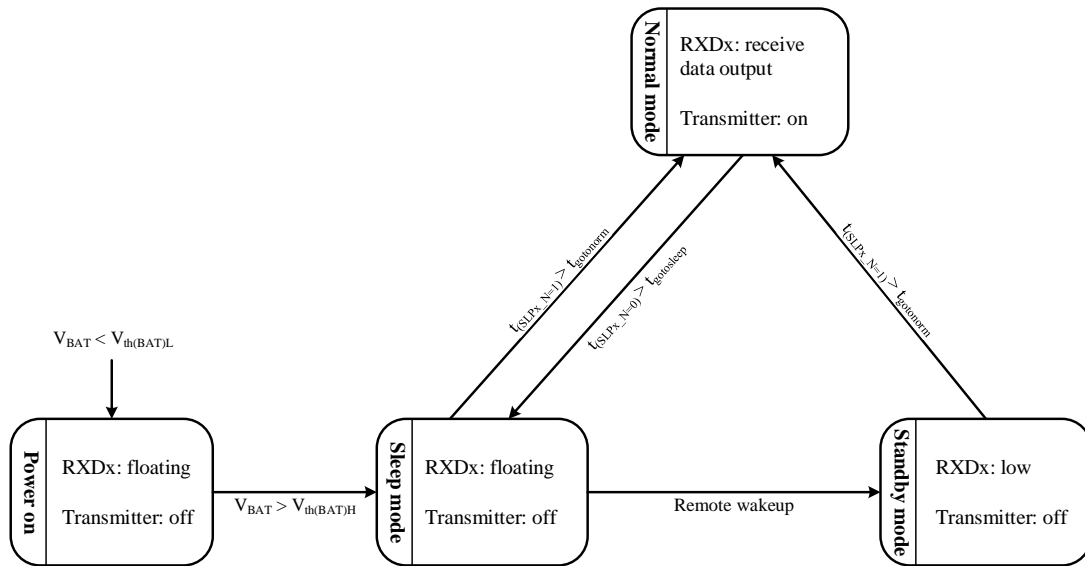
Normal mode

RXDx: receive data output

Transmitter: on

$t_{(SLPx\_N=1)} > t_{gotonorm}$

$t_{(SLPx\_N=0)} > t_{gotosleep}$

$t_{(SLPx\_N=1)} > t_{gotonorm}$

$V_{BAT} < V_{th(BAT)L}$

Power on

RXDx: floating

Transmitter: off

$V_{BAT} > V_{th(BAT)H}$

Sleep mode

RXDx: floating

Transmitter: off

Remote wakeup

Standby mode

RXDx: low

Transmitter: off